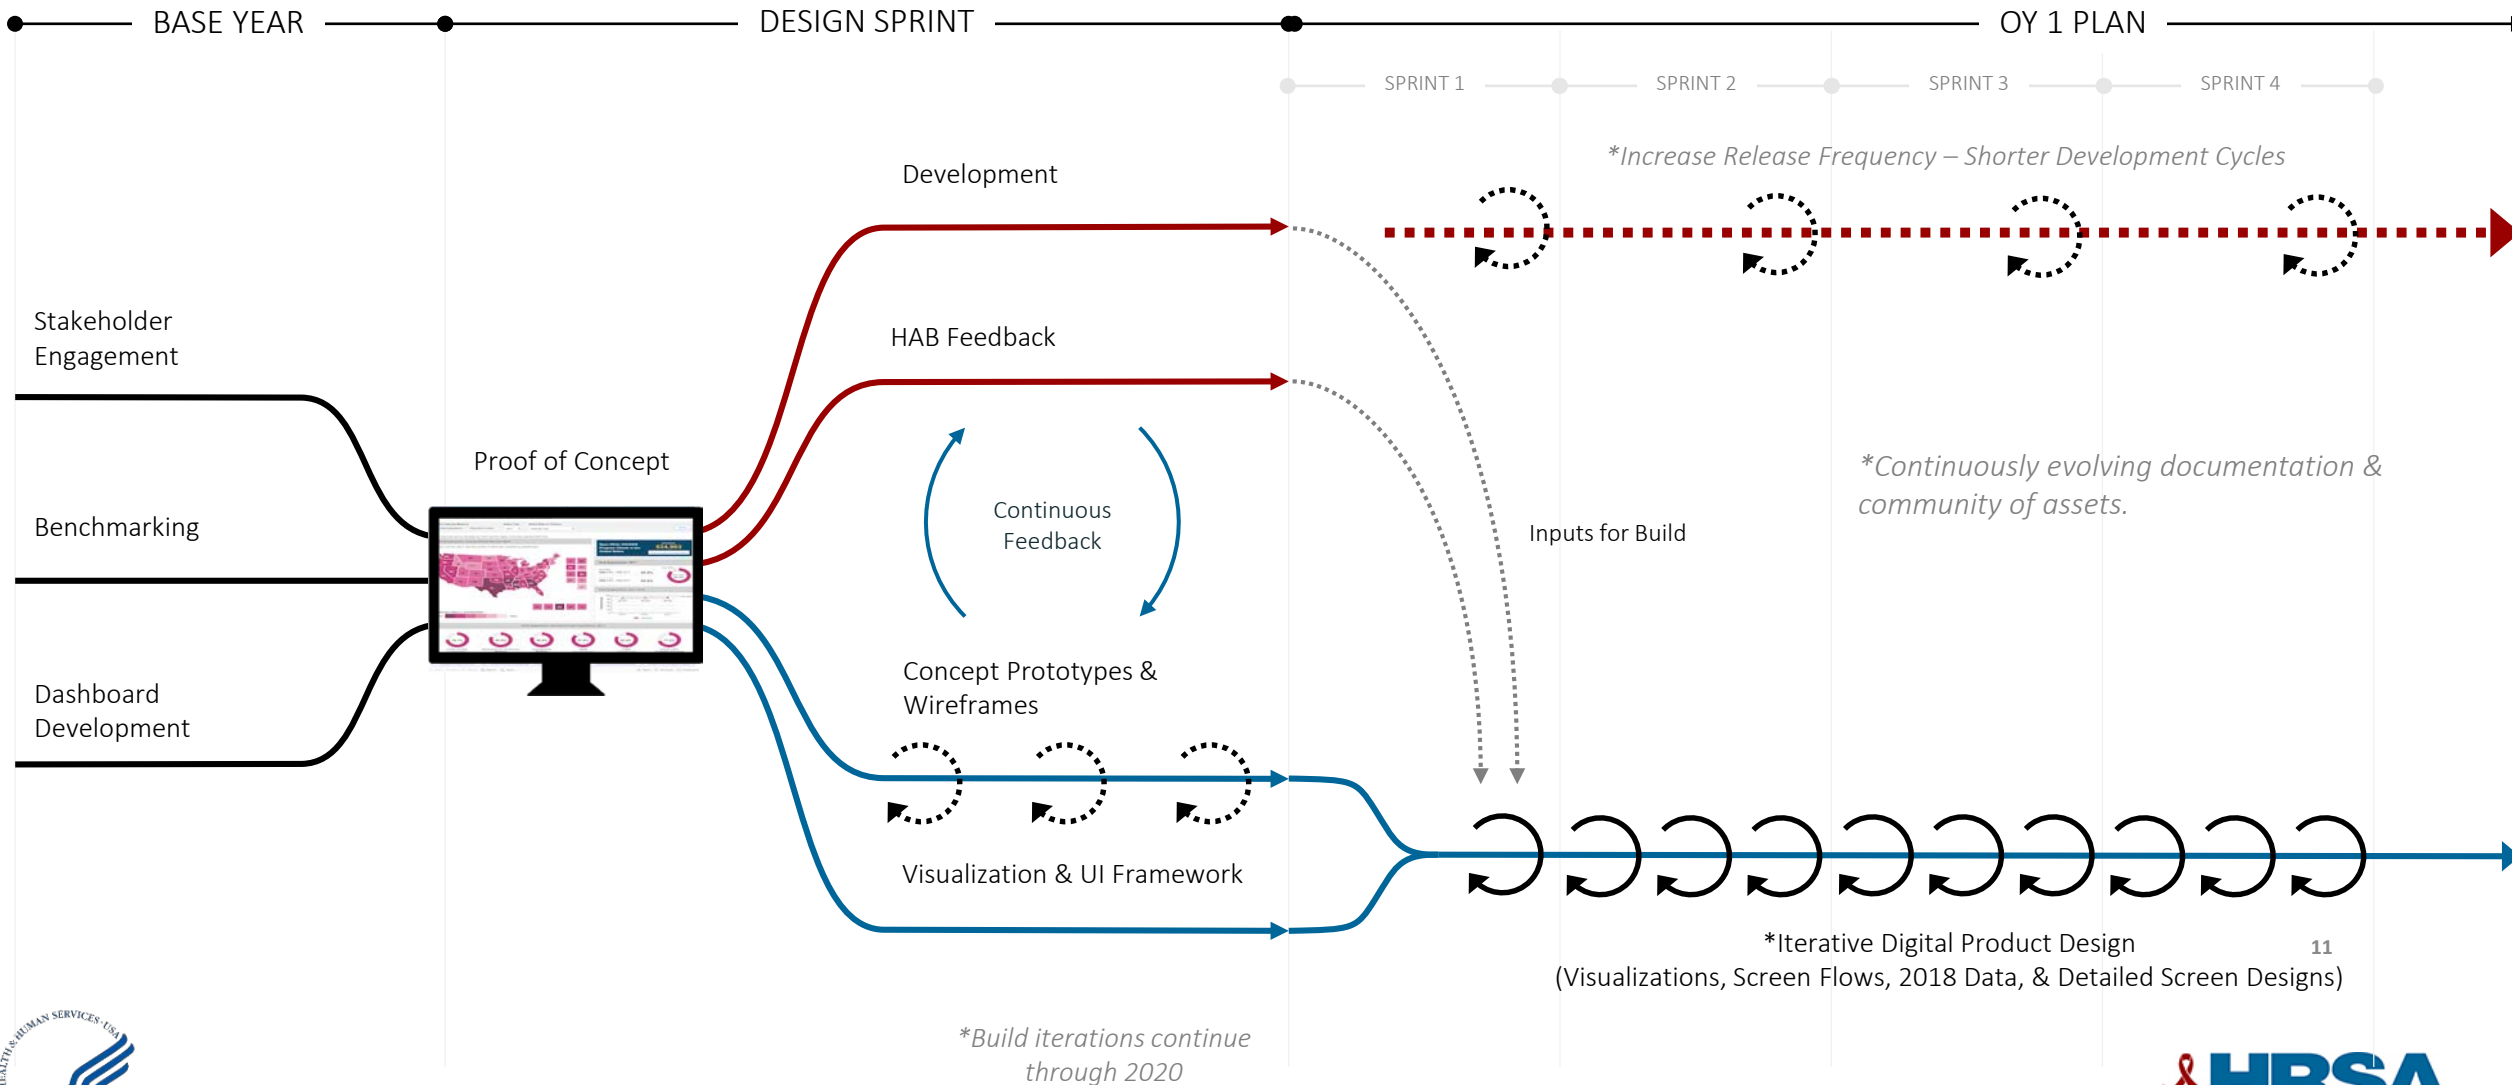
BASE YEAR
DESIGN SPRINT
OY 1 PLAN

SPRINT 1
SPRINT 2
SPRINT 3
SPRINT 4

*Increase Release Frequency – Shorter Development Cycles

Development

HAB Feedback

Stakeholder Engagement

Benchmarking

Dashboard Development

Proof of Concept

Continuous Feedback

*Continuously evolving documentation & community of assets.

Inputs for Build

Concept Prototypes & Wireframes

Visualization & UI Framework

*Iterative Digital Product Design
(Visualizations, Screen Flows, 2018 Data, & Detailed Screen Designs)

11

*Build iterations continue through 2020

HEALTH & HUMAN SERVICES USA

HRSA